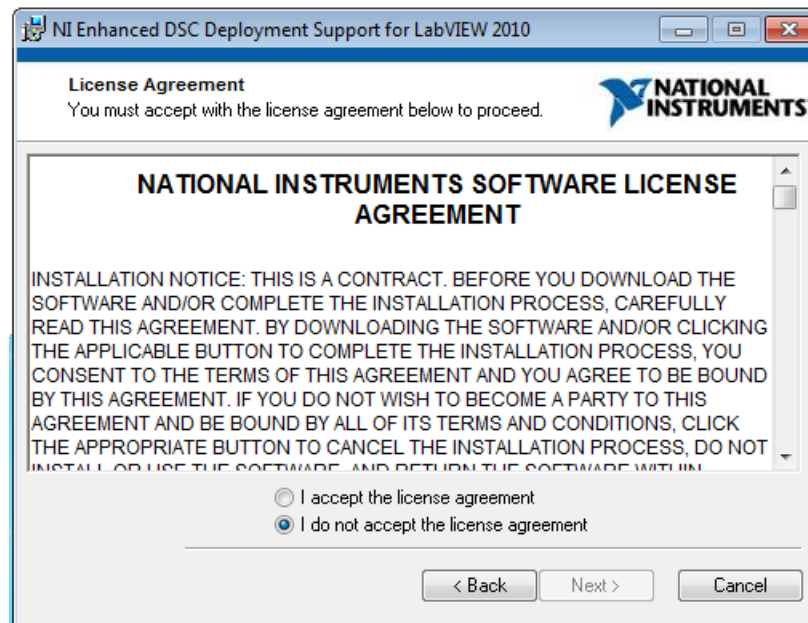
NI Enhanced DSC Deployment Support for LabVIEW 2010

License Agreement
You must accept with the license agreement below to proceed.

NATIONAL INSTRUMENTS

NATIONAL INSTRUMENTS SOFTWARE LICENSE AGREEMENT

INSTALLATION NOTICE: THIS IS A CONTRACT. BEFORE YOU DOWNLOAD THE SOFTWARE AND/OR COMPLETE THE INSTALLATION PROCESS, CAREFULLY READ THIS AGREEMENT. BY DOWNLOADING THE SOFTWARE AND/OR CLICKING THE APPLICABLE BUTTON TO COMPLETE THE INSTALLATION PROCESS, YOU CONSENT TO THE TERMS OF THIS AGREEMENT AND YOU AGREE TO BE BOUND BY THIS AGREEMENT. IF YOU DO NOT WISH TO BECOME A PARTY TO THIS AGREEMENT AND BE BOUND BY ALL OF ITS TERMS AND CONDITIONS, CLICK THE APPROPRIATE BUTTON TO CANCEL THE INSTALLATION PROCESS, DO NOT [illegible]

I accept the license agreement
I do not accept the license agreement

< Back
Next >
Cancel